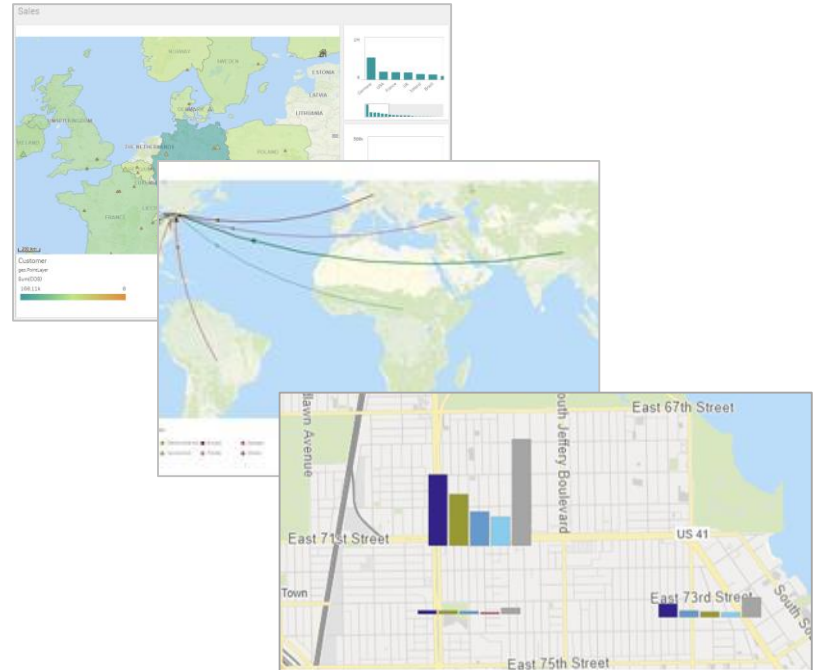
Sales

NORWAY
SWEDEN
ESTONIA
LATVIA
LITHUANIA
DENMARK
UNITED KINGDOM
IRELAND
THE NETHERLANDS
POLAND
FRANCE

Customer
geoformulee
Sum(0000)
188,114
0

East 67th Street
South Jeffery Boulevard
Lawn Avenue
East 71st Street
US 41
Town
East 73rd Street
East 75th Street
South Sh